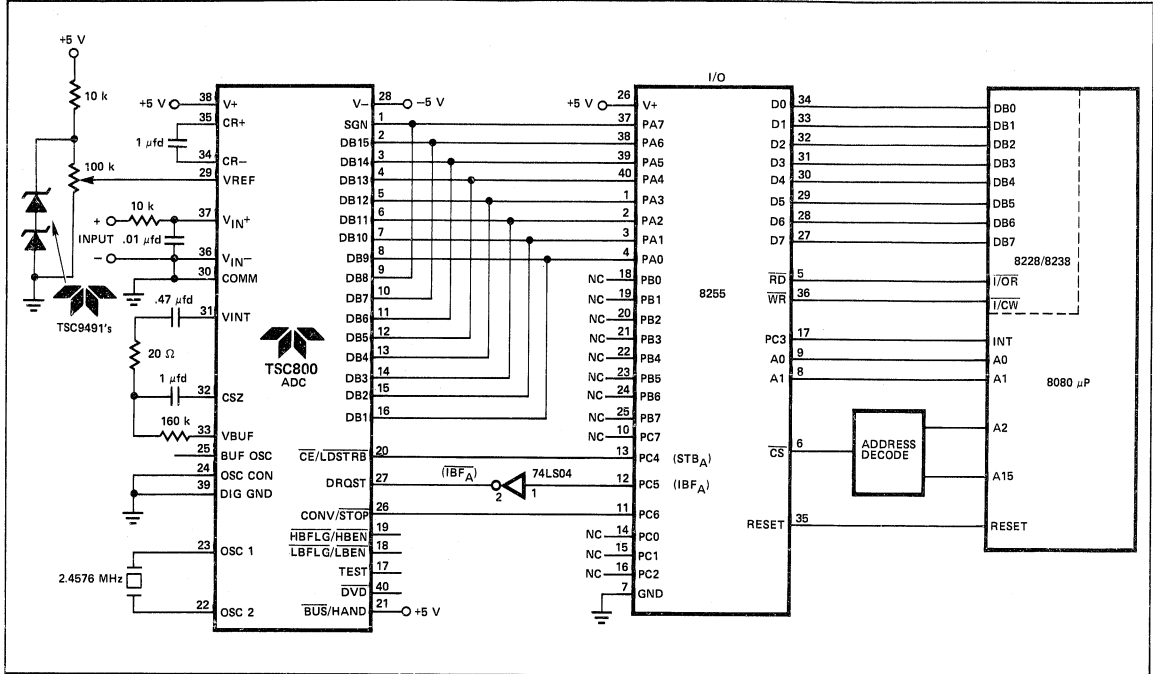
+5 V
10 k
100 k
TSC9491's
+5 V
38 V+
35 CR+
1 $\mu$fd
34 CR−
29 VREF
10 k
+
37 $V_{IN}+$
INPUT .01 $\mu$fd
−
36 $V_{IN}-$
30 COMM
.47 $\mu$fd
31 VINT
20 Ω
1 $\mu$fd
32 CSZ
160 k
33 VBUF
25 BUF OSC
24 OSC CON
39 DIG GND
23 OSC 1
2.4576 MHz
22 OSC 2
TSC800
ADC
V− 28 −5 V
SGN 1
DB15 2
DB14 3
DB13 4
DB12 5
DB11 6
DB10 7
DB9 8
DB8 9
DB7 10
DB6 11
DB5 12
DB4 13
DB3 14
DB2 15
DB1 16
$\overline{CE}$/$\overline{LDSTRB}$ 20
DRQST 27
CONV/$\overline{STOP}$ 26
$\overline{HBFLG}$/$\overline{HBEN}$ 19
$\overline{LBFLG}$/$\overline{LBEN}$ 18
TEST 17
$\overline{DVD}$ 40
$\overline{BUS}$/HAND 21 +5 V
($\overline{IBF_A}$)
2 74LS04 1
I/O
+5 V 26 V+
37 PA7
38 PA6
39 PA5
40 PA4
1 PA3
2 PA2
3 PA1
4 PA0
NC 18 PB0
NC 19 PB1
NC 20 PB2
NC 21 PB3
NC 22 PB4
NC 23 PB5
NC 24 PB6
NC 25 PB7
NC 10 PC7
13 PC4 ($STB_A$)
12 PC5 ($IBF_A$)
11 PC6
NC 14 PC0
NC 15 PC1
NC 16 PC2
7 GND
8255
D0 34
D1 33
D2 32
D3 31
D4 30
D5 29
D6 28
D7 27
$\overline{RD}$ 5
$\overline{WR}$ 36
PC3 17
A0 9
A1 8
$\overline{CS}$ 6
RESET 35
ADDRESS DECODE
DB0
DB1
DB2
DB3
DB4
DB5
DB6
DB7
8228/8238
$\overline{I/OR}$
$\overline{I/CW}$
INT
A0
A1
8080 $\mu$P
A2
A15
RESET